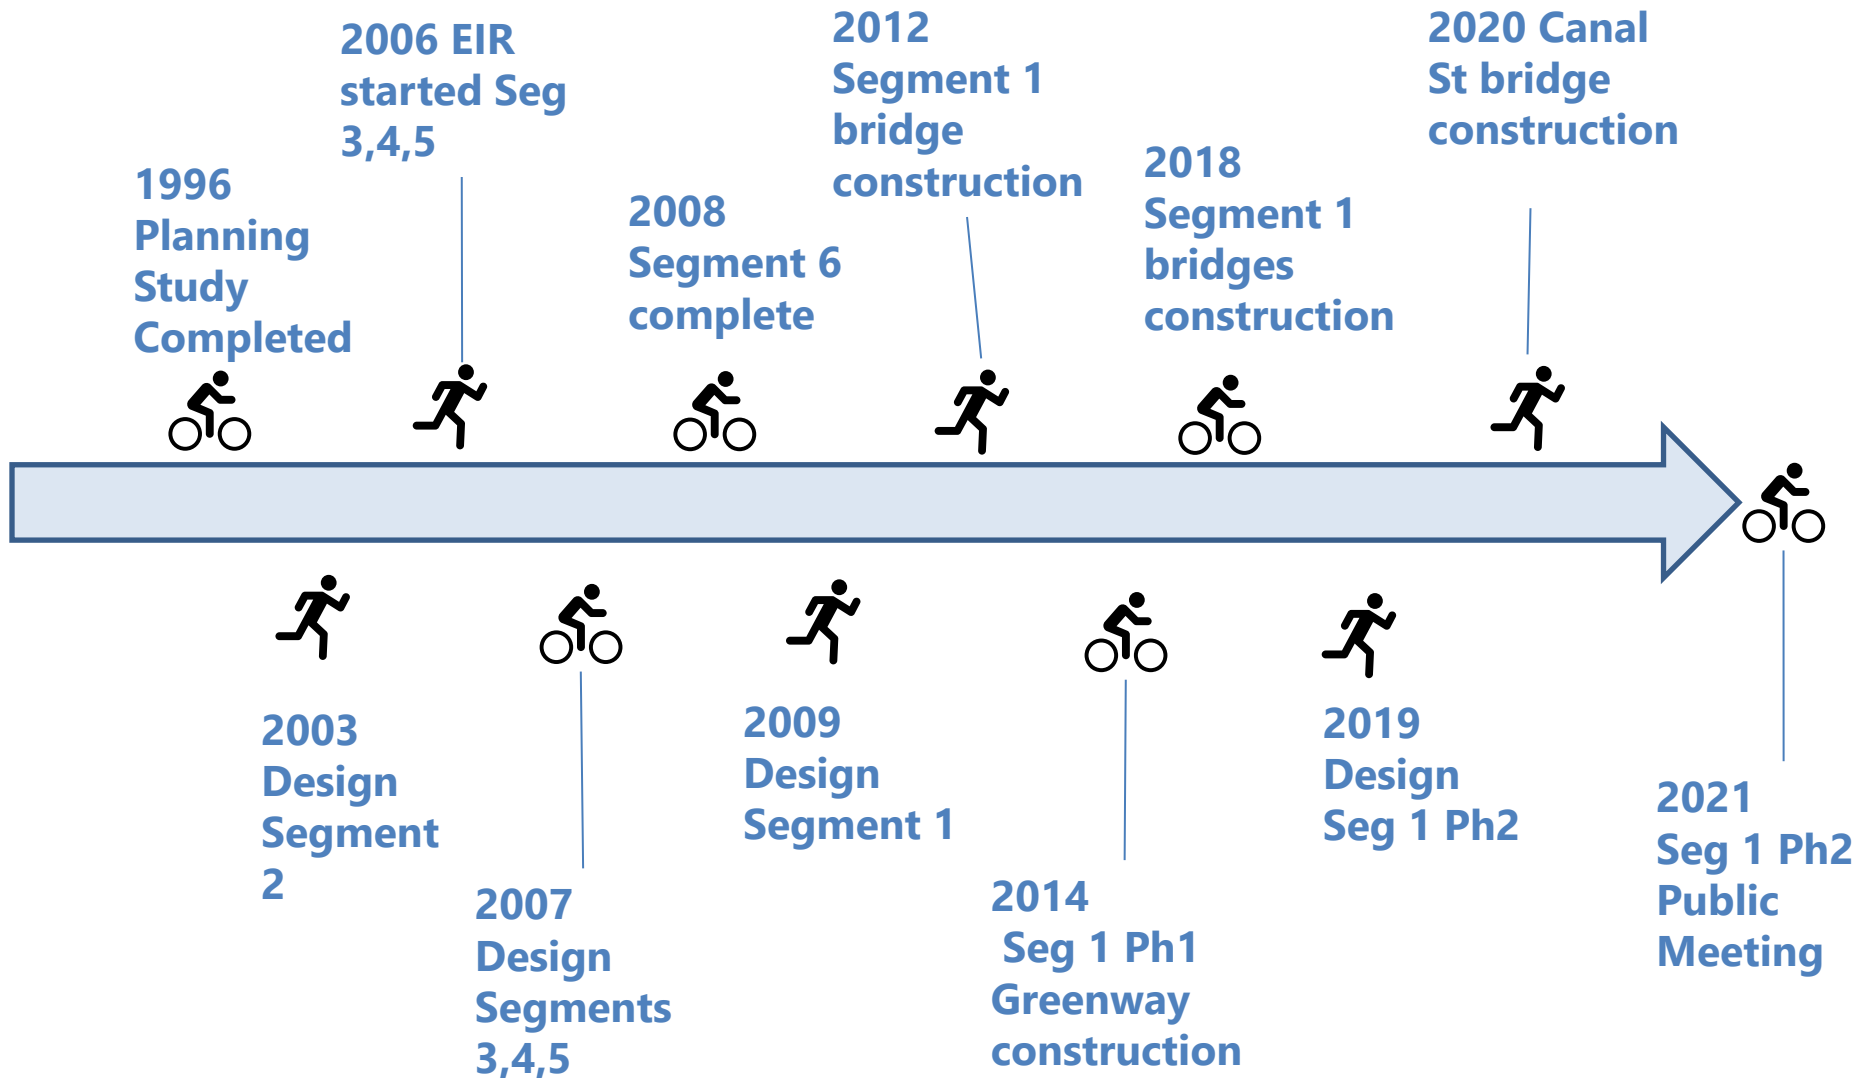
1996 Planning Study Completed

2006 EIR started Seg 3,4,5

2008 Segment 6 complete

2012 Segment 1 bridge construction

2018 Segment 1 bridges construction

2020 Canal St bridge construction

2003 Design Segment 2

2007 Design Segments 3,4,5

2009 Design Segment 1

2014 Seg 1 Ph1 Greenway construction

2019 Design Seg 1 Ph2

2021 Seg 1 Ph2 Public Meeting